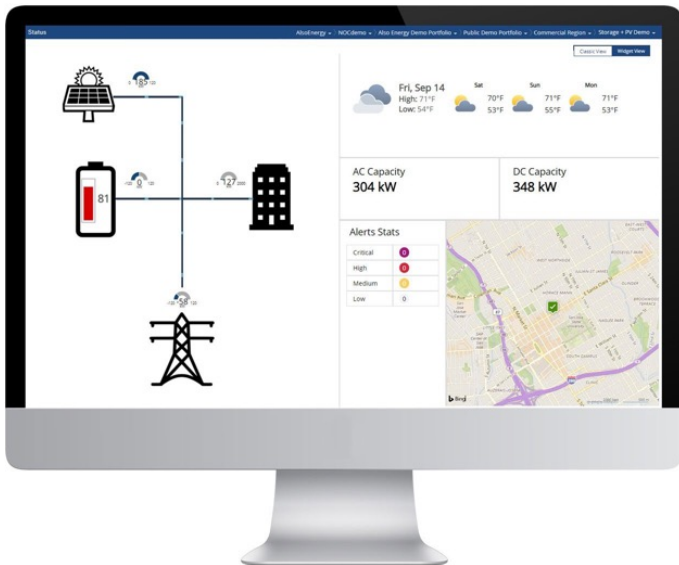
Status

AlsoEnergy ▾ | NOCdemo ▾ | Also Energy Demo Portfolio ▾ | Public Demo Portfolio ▾ | Commercial Region ▾ | Storage + PV Demo ▾

Classic View | Widget View

185

81

0

127

58

Fri, Sep 14
High: 71°F
Low: 54°F

Sat
70°F
53°F

Sun
71°F
55°F

Mon
71°F
53°F

AC Capacity
304 kW

DC Capacity
348 kW

Alerts Stats

| Critical | 0 |
|---|---|
| High | 0 |
| Medium | 0 |
| Low | 0 |

Bing